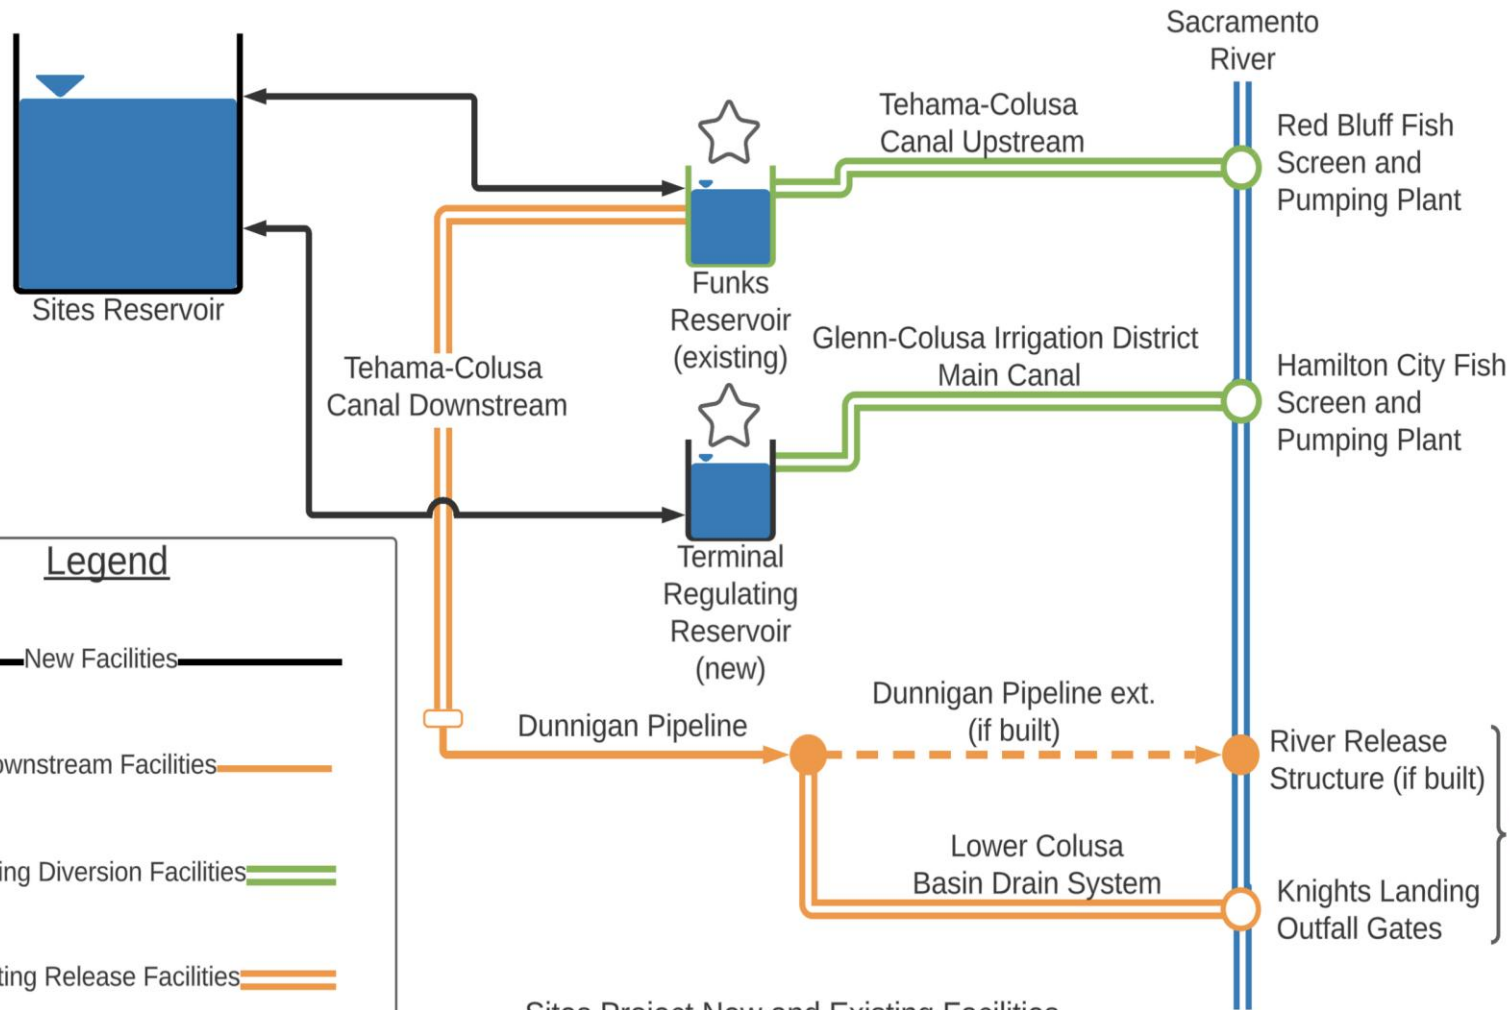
Sacramento River

Sites Reservoir

Tehama-Colusa Canal Upstream

Red Bluff Fish Screen and Pumping Plant

Funks Reservoir (existing)

Glenn-Colusa Irrigation District Main Canal

Tehama-Colusa Canal Downstream

Hamilton City Fish Screen and Pumping Plant

Terminal Regulating Reservoir (new)

Legend

New Facilities

ownstream Facilities

ing Diversion Facilities

ting Release Facilities

Dunnigan Pipeline

Dunnigan Pipeline ext. (if built)

River Release Structure (if built)

Lower Colusa Basin Drain System

Knights Landing Outfall Gates

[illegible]